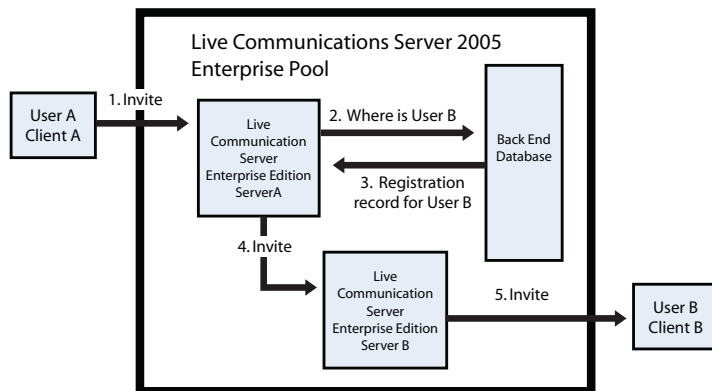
Live Communications Server 2005
Enterprise Pool

User A
Client A

1. Invite

Live Communication Server Enterprise Edition ServerA

2. Where is User B

Back End Database

3. Registration record for User B

4. Invite

Live Communication Server Enterprise Edition Server B

5. Invite

User B
Client B